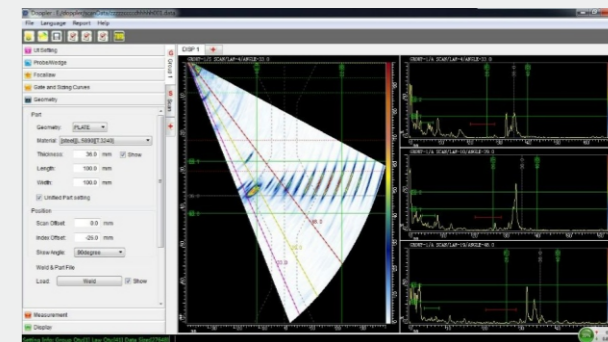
File Language Report Help

UtSetting
Probe/Wedge
Focallaw
Gate and Sizing Curves
Geometry

Part
Geometry: PLATE
Material: [steel]L:5890[T:3240]
Thickness: 36.0 mm
Show
Length: 100.0 mm
Width: 100.0 mm
Unified Part setting

Position
Scan Offset: 0.0 mm
Index Offset: -25.0 mm
Skew Angle: 90degree

Weld & Part File
Load: Weld
Show

Measurement
Display

DISP 1
Group 1
Scan

GROUP-1/S SCAN/LAW-4/ANGLE-33.0
GROUP-1/A SCAN/LAW-4/ANGLE-33.0
GROUP-1/A SCAN/LAW-19/ANGLE-36.0
GROUP-1/A SCAN/LAW-25/ANGLE-48.0